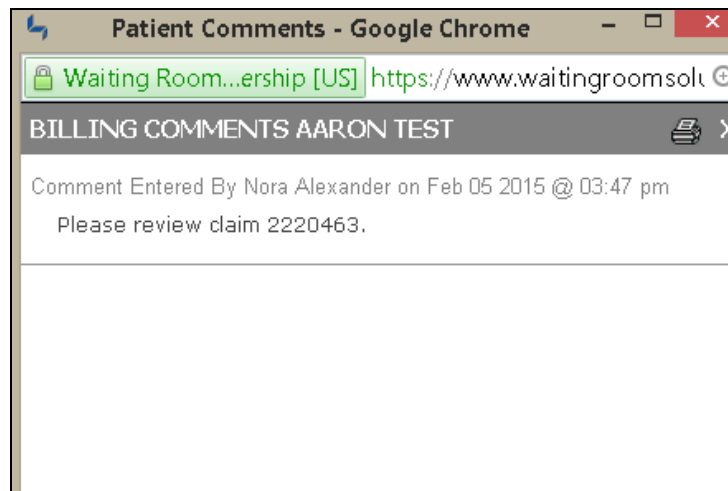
Patient Comments - Google Chrome

Waiting Room...ership [US] https://www.waitingroomsolu

BILLING COMMENTS AARON TEST

Comment Entered By Nora Alexander on Feb 05 2015 @ 03:47 pm

Please review claim 2220463.